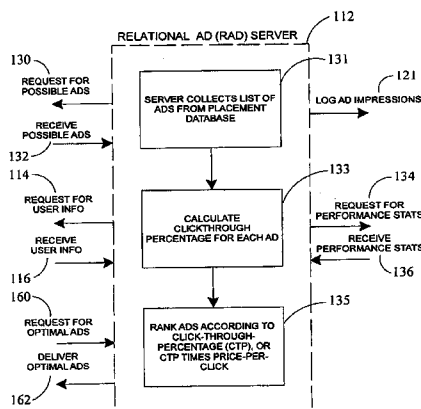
112

RELATIONAL AD (RAD) SERVER

130

REQUEST FOR POSSIBLE ADS

RECEIVE POSSIBLE ADS

132

131

SERVER COLLECTS LIST OF ADS FROM PLACEMENT DATABASE

121

LOG AD IMPRESSIONS

114

REQUEST FOR USER INFO

RECEIVE USER INFO

116

133

CALCULATE CLICKTHROUGH PERCENTAGE FOR EACH AD

134

REQUEST FOR PERFORMANCE STATS

RECEIVE PERFORMANCE STATS

136

160

REQUEST FOR OPTIMAL ADS

DELIVER OPTIMAL ADS

162

135

RANK ADS ACCORDING TO CLICK-THROUGH-PERCENTAGE (CTP), OR CTP TIMES PRICE-PER-CLICK